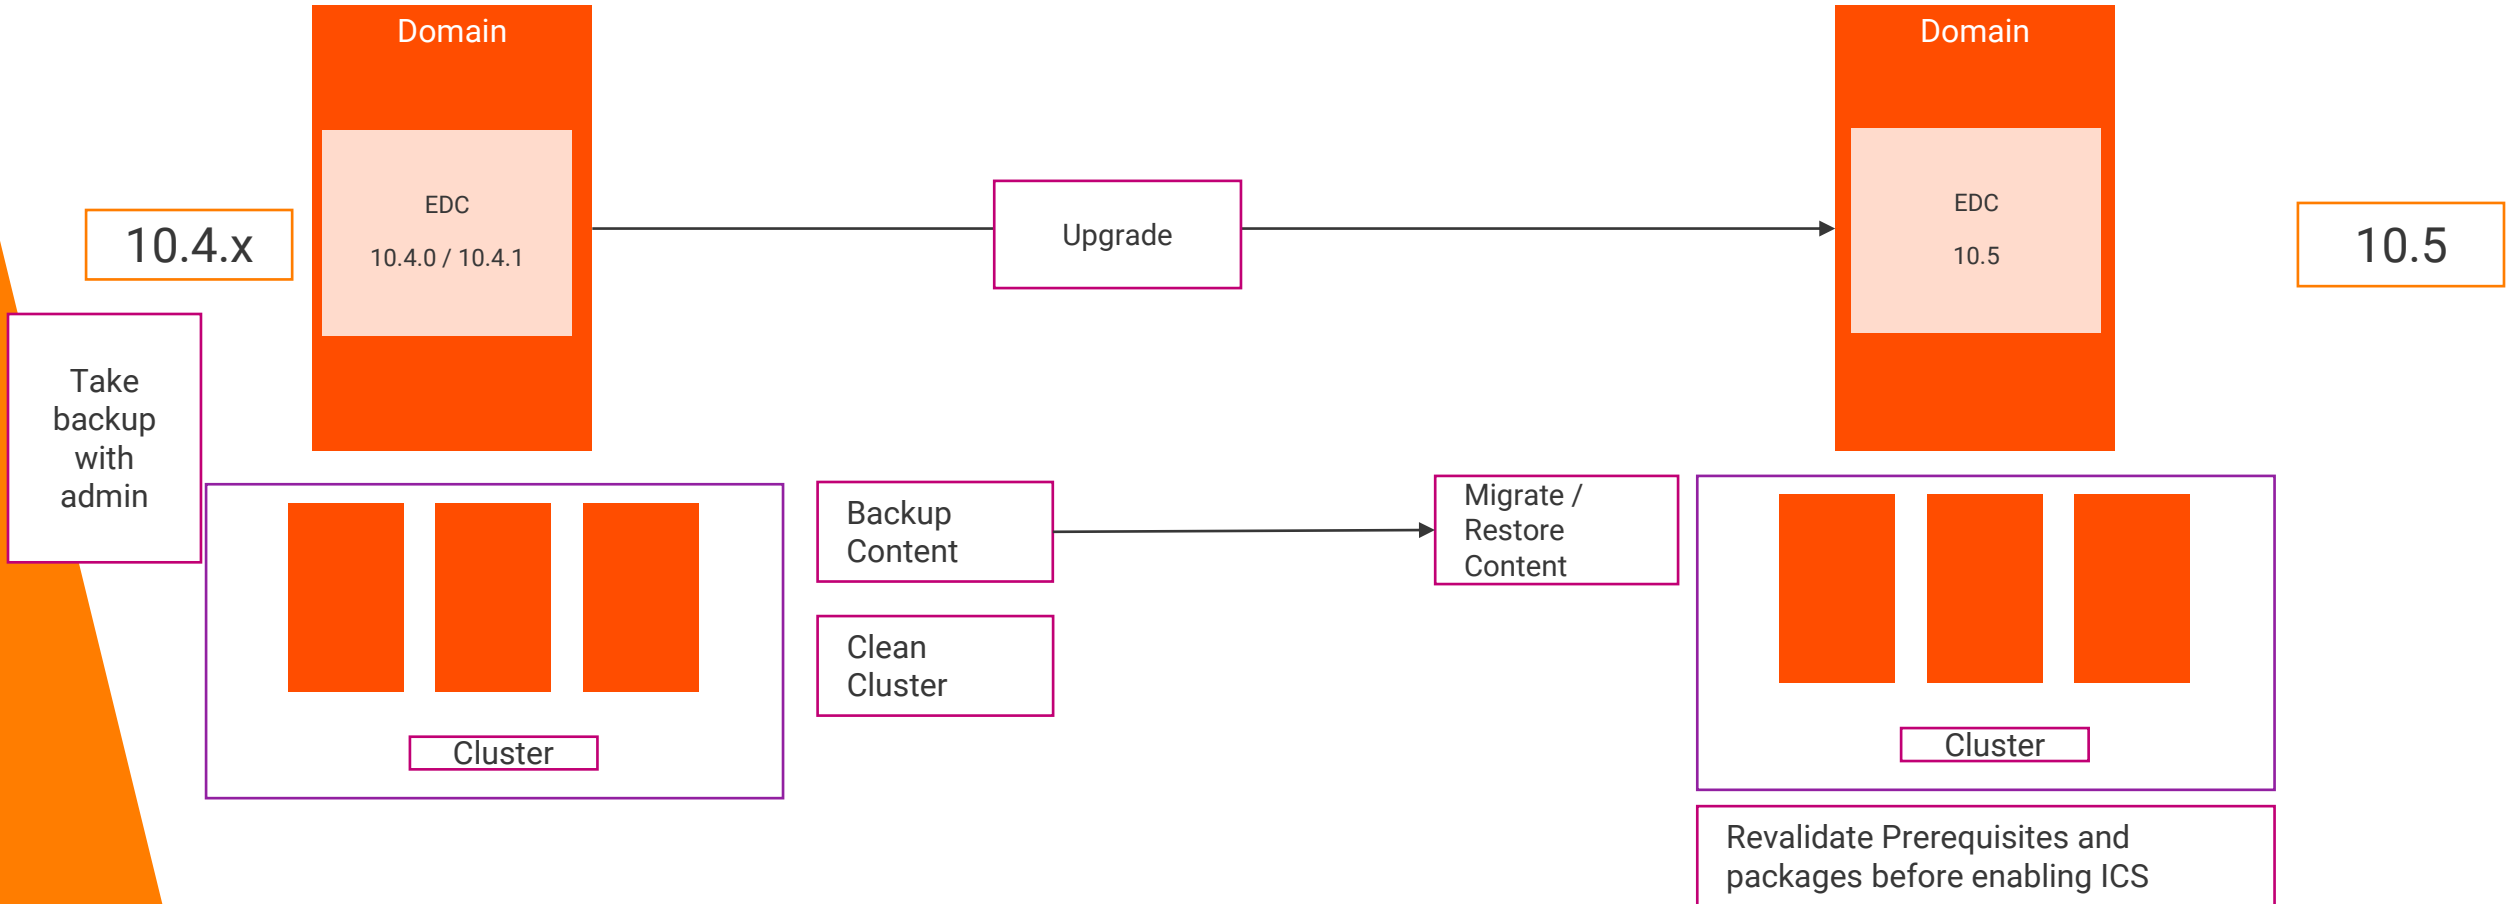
10.4.x

Domain

EDC

10.4.0 / 10.4.1

Take backup with admin

Cluster

Upgrade

Backup Content

Clean Cluster

Migrate / Restore Content

Domain

EDC

10.5

10.5

Cluster

Revalidate Prerequisites and packages before enabling ICS